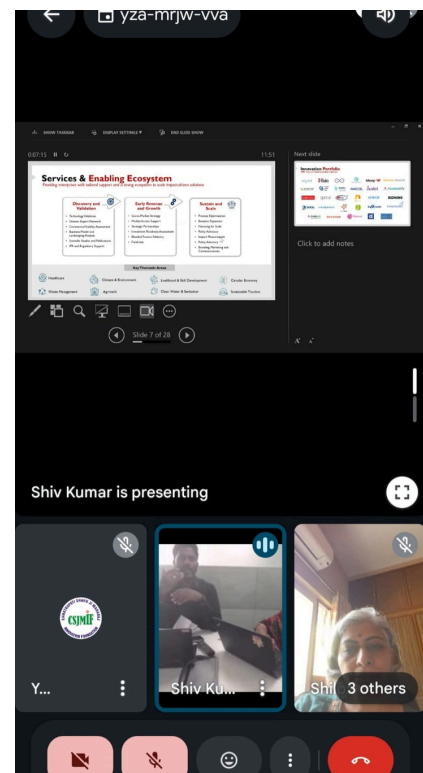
yza-mrjw-vva

SHOW TASKBAR DISPLAY SETTINGS END SLIDE SHOW

0:07:15 11:51

Next slide

Services & Enabling Ecosystem

Discovery and Validation

Early Revenue and Growth

Sustain and Scale

Key Thematic Areas

Healthcare

Climate & Environment

Livelihood & Skill Development

Circular Economy

Waste Management

Agritech

Clean Water & Sanitation

Sustainable Practices

Innovation Portfolio

Click to add notes

Slide 7 of 28

Shiv Kumar is presenting

CSJMIF

Y...

Shiv Ku...

Shi

3 others